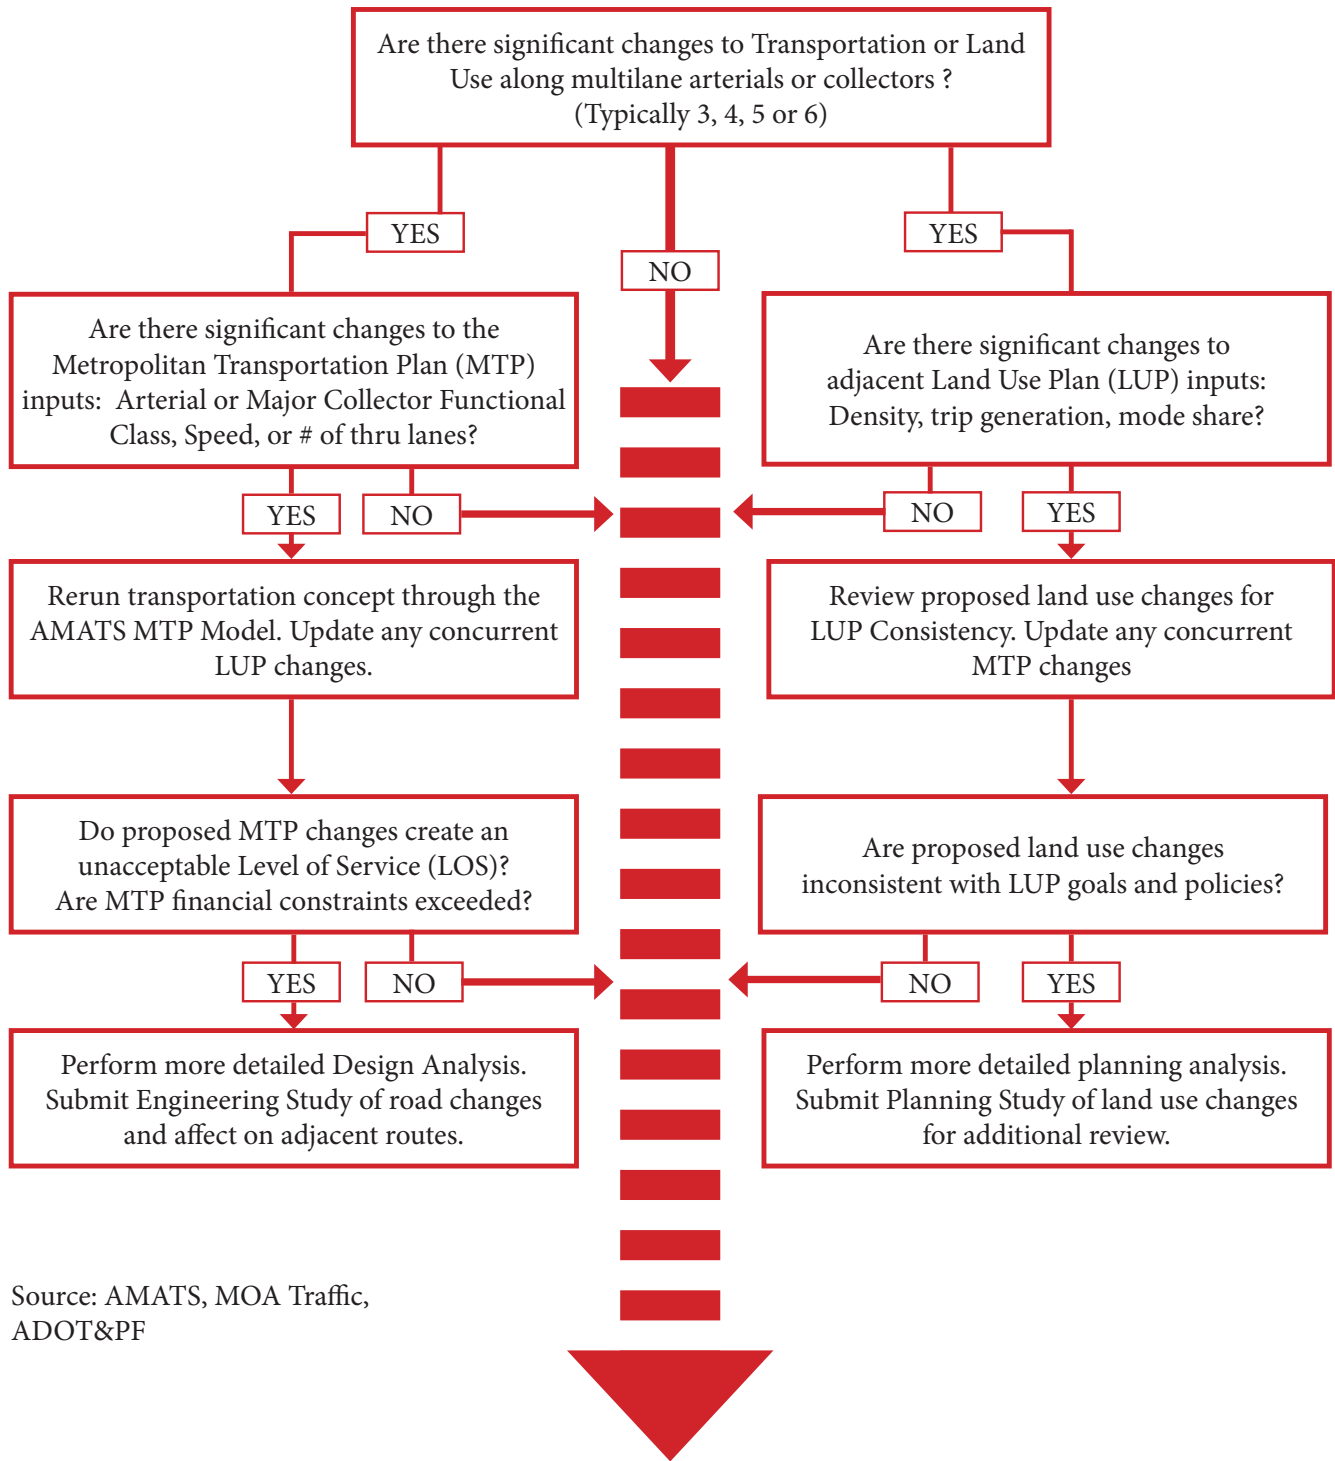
Are there significant changes to Transportation or Land Use along multilane arterials or collectors ? (Typically 3, 4, 5 or 6)

YES

NO

YES

Are there significant changes to the Metropolitan Transportation Plan (MTP) inputs: Arterial or Major Collector Functional Class, Speed, or # of thru lanes?

Are there significant changes to adjacent Land Use Plan (LUP) inputs: Density, trip generation, mode share?

YES

NO

NO

YES

Rerun transportation concept through the AMATS MTP Model. Update any concurrent LUP changes.

Review proposed land use changes for LUP Consistency. Update any concurrent MTP changes

Do proposed MTP changes create an unacceptable Level of Service (LOS)? Are MTP financial constraints exceeded?

Are proposed land use changes inconsistent with LUP goals and policies?

YES

NO

NO

YES

Perform more detailed Design Analysis. Submit Engineering Study of road changes and affect on adjacent routes.

Perform more detailed planning analysis. Submit Planning Study of land use changes for additional review.

Source: AMATS, MOA Traffic, ADOT&PF